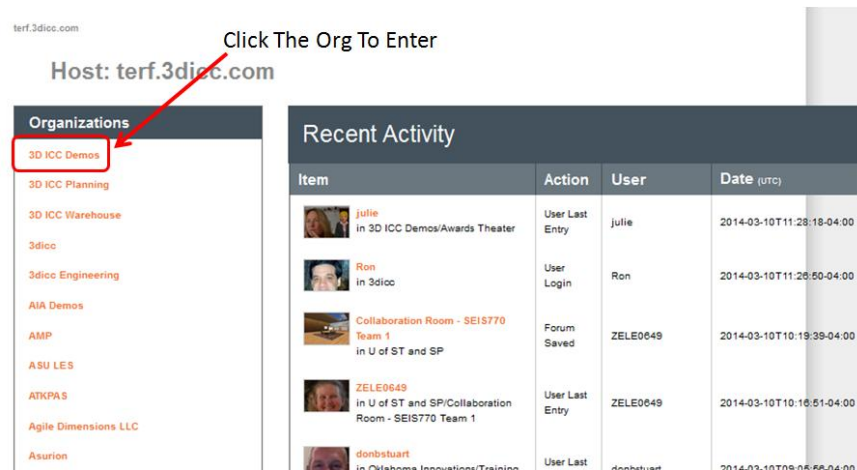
terf.3dicc.com

Click The Org To Enter

Host: terf.3dicc.com

Organizations

3D ICC Demos
3D ICC Planning
3D ICC Warehouse
3dicc
3dicc Engineering
AIA Demos
AMP
ASU LES
ATKPAS
Agile Dimensions LLC
Asurion

Recent Activity

| Item | Action | User | Date (UTC) |
|---|---|---|---|
| julie in 3D ICC Demos/Awards Theater | User Last Entry | julie | 2014-03-10T11:28:18-04:00 |
| Ron in 3dicc | User Login | Ron | 2014-03-10T11:26:50-04:00 |
| Collaboration Room - SEIS770 Team 1 in U of ST and SP | Forum Saved | ZELE0649 | 2014-03-10T10:19:39-04:00 |
| ZELE0649 in U of ST and SP/Collaboration Room - SEIS770 Team 1 | User Last Entry | ZELE0649 | 2014-03-10T10:16:51-04:00 |
| donbstuart in Oklahoma Innovations/Training | User Last | donbstuart | 2014-03-10T09:05:56-04:00 |